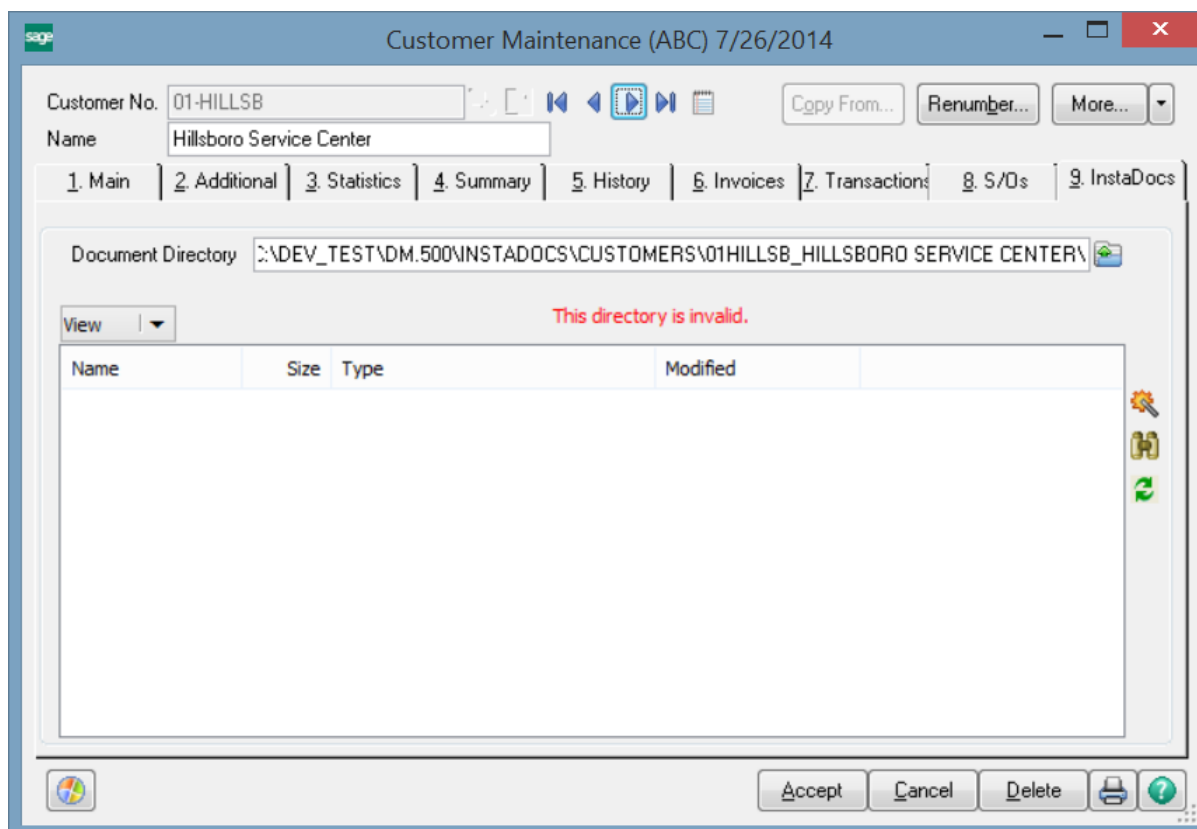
sage
Customer Maintenance (ABC) 7/26/2014

Customer No. 01-HILLSB
Name Hillsboro Service Center

Copy From... Renumber... More...

1. Main | 2. Additional | 3. Statistics | 4. Summary | 5. History | 6. Invoices | 7. Transactions | 8. S/Os | 9. InstaDocs

Document Directory :\DEV_TEST\DM.500\INSTADOCS\CUSTOMERS\01HILLSB_HILLSBORO SERVICE CENTER\

View

This directory is invalid.

| Name | Size | Type | Modified |
|---|---|---|---|

Accept Cancel Delete